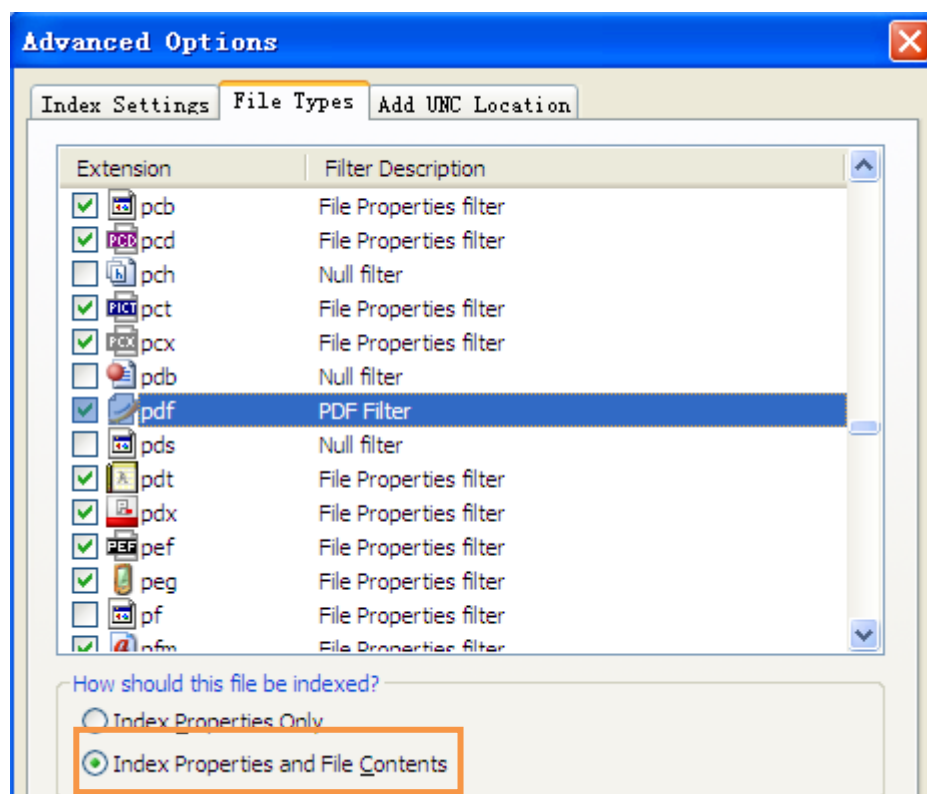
Advanced Options

Index Settings | File Types | Add UNC Location

| Extension | Filter Description |
|---|---|
| pcb | File Properties filter |
| pcd | File Properties filter |
| pch | Null filter |
| pct | File Properties filter |
| pcx | File Properties filter |
| pdb | Null filter |
| pdf | PDF Filter |
| pds | Null filter |
| pdt | File Properties filter |
| pdx | File Properties filter |
| pef | File Properties filter |
| peg | File Properties filter |
| pf | File Properties filter |
| pfm | File Properties filter |

How should this file be indexed?

Index Properties Only

Index Properties and File Contents